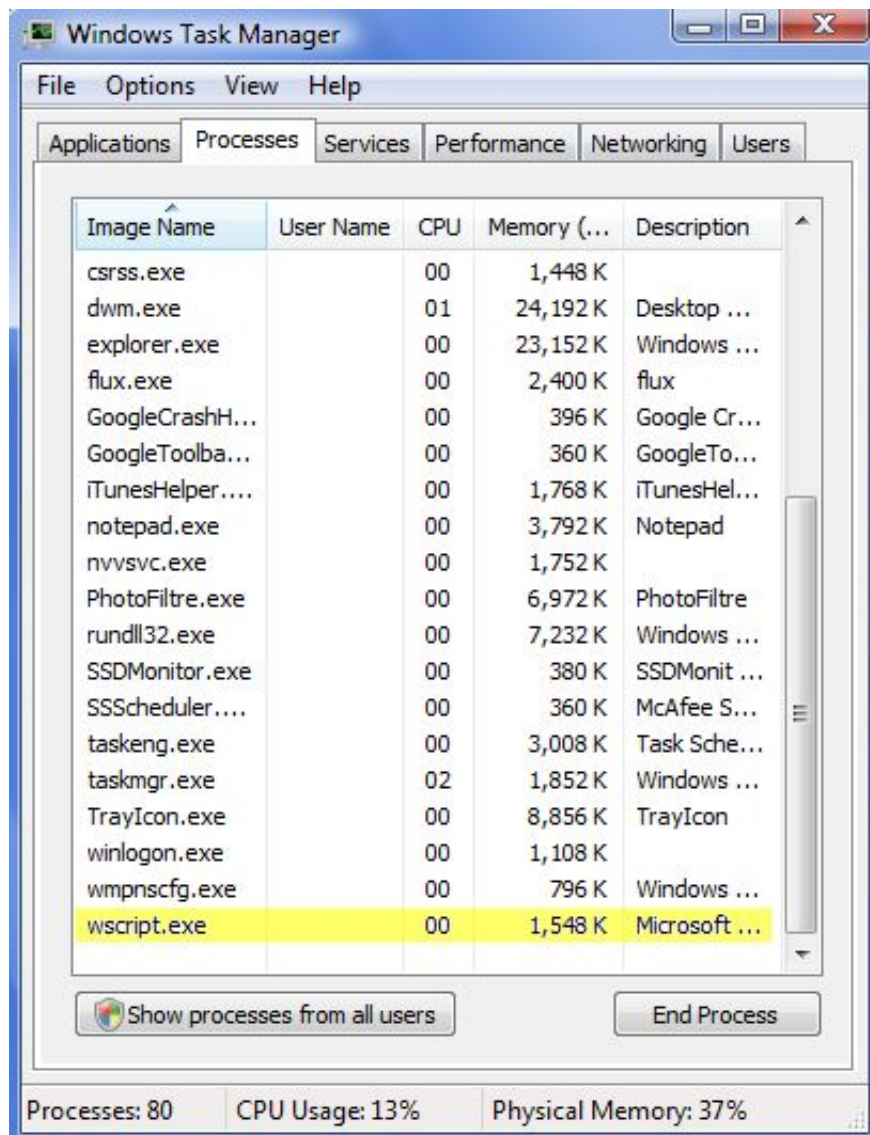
Windows Task Manager

File Options View Help

Applications Processes Services Performance Networking Users

| Image Name | User Name | CPU | Memory (... | Description |
|---|---|---|---|---|
| csrss.exe | | 00 | 1,448 K | |
| dwm.exe | | 01 | 24,192 K | Desktop ... |
| explorer.exe | | 00 | 23,152 K | Windows ... |
| flux.exe | | 00 | 2,400 K | flux |
| GoogleCrashH... | | 00 | 396 K | Google Cr... |
| GoogleToolba... | | 00 | 360 K | GoogleTo... |
| iTunesHelper.... | | 00 | 1,768 K | iTunesHel... |
| notepad.exe | | 00 | 3,792 K | Notepad |
| nvvsvc.exe | | 00 | 1,752 K | |
| PhotoFiltre.exe | | 00 | 6,972 K | PhotoFiltre |
| rundll32.exe | | 00 | 7,232 K | Windows ... |
| SSDMonitor.exe | | 00 | 380 K | SSDMonit ... |
| SSScheduler.... | | 00 | 360 K | McAfee S... |
| taskeng.exe | | 00 | 3,008 K | Task Sche... |
| taskmgr.exe | | 02 | 1,852 K | Windows ... |
| TrayIcon.exe | | 00 | 8,856 K | TrayIcon |
| winlogon.exe | | 00 | 1,108 K | |
| wmpnscfg.exe | | 00 | 796 K | Windows ... |
| wscript.exe | | 00 | 1,548 K | Microsoft ... |

Show processes from all users

End Process

Processes: 80 CPU Usage: 13% Physical Memory: 37%